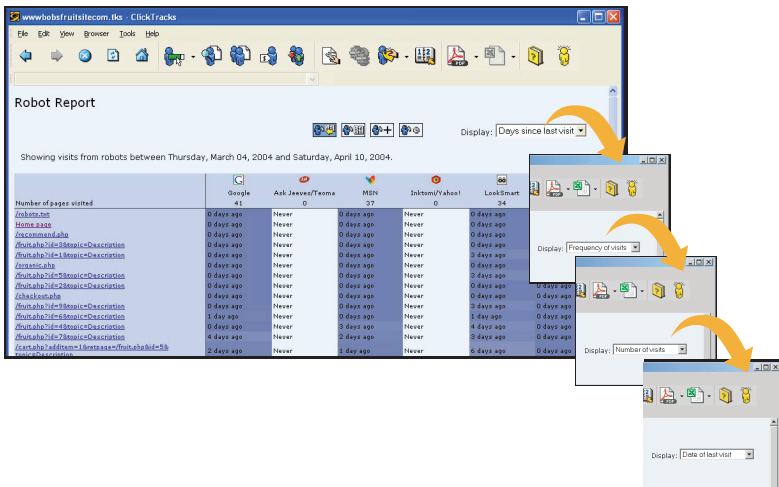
wwwbobsfruitsitecom.tks - ClickTracks

File Edit View Browser Tools Help

Robot Report

Display: Days since last visit

Showing visits from robots between Thursday, March 04, 2004 and Saturday, April 10, 2004.

| Number of pages visited | Google 41 | Ask Jeeves/Teoma 0 | MSN 37 | Inktomi/Yahoo! 0 | LookSmart 34 |
|---|---|---|---|---|---|
| /robots.txt | 0 days ago | Never | 0 days ago | Never | 0 days ago |
| Home page | 0 days ago | Never | 0 days ago | Never | 0 days ago |
| /recommend.php | 0 days ago | Never | 0 days ago | Never | 0 days ago |
| /fruit.php?id=3&topic=Description | 0 days ago | Never | 0 days ago | Never | 0 days ago |
| /fruit.php?id=1&topic=Description | 0 days ago | Never | 0 days ago | Never | 3 days ago |
| /organic.php | 0 days ago | Never | 0 days ago | Never | 0 days ago |
| /fruit.php?id=5&topic=Description | 0 days ago | Never | 0 days ago | Never | 3 days ago |
| /fruit.php?id=2&topic=Description | 0 days ago | Never | 0 days ago | Never | 3 days ago |
| /checkout.php | 0 days ago | Never | 0 days ago | Never | 0 days ago |
| /fruit.php?id=9&topic=Description | 0 days ago | Never | 0 days ago | Never | 0 days ago |
| /fruit.php?id=6&topic=Description | 1 day ago | Never | 0 days ago | Never | 1 day ago |
| /fruit.php?id=4&topic=Description | 0 days ago | Never | 3 days ago | Never | 4 days ago |
| /fruit.php?id=7&topic=Description | 4 days ago | Never | 2 days ago | Never | 3 days ago |
| /cart.php?additem=1&retpage=/fruit.php&id=5&topic=Description | 2 days ago | Never | 1 day ago | Never | 6 days ago |

Display: Frequency of visits

Display: Number of visits

Display: Date of last visit